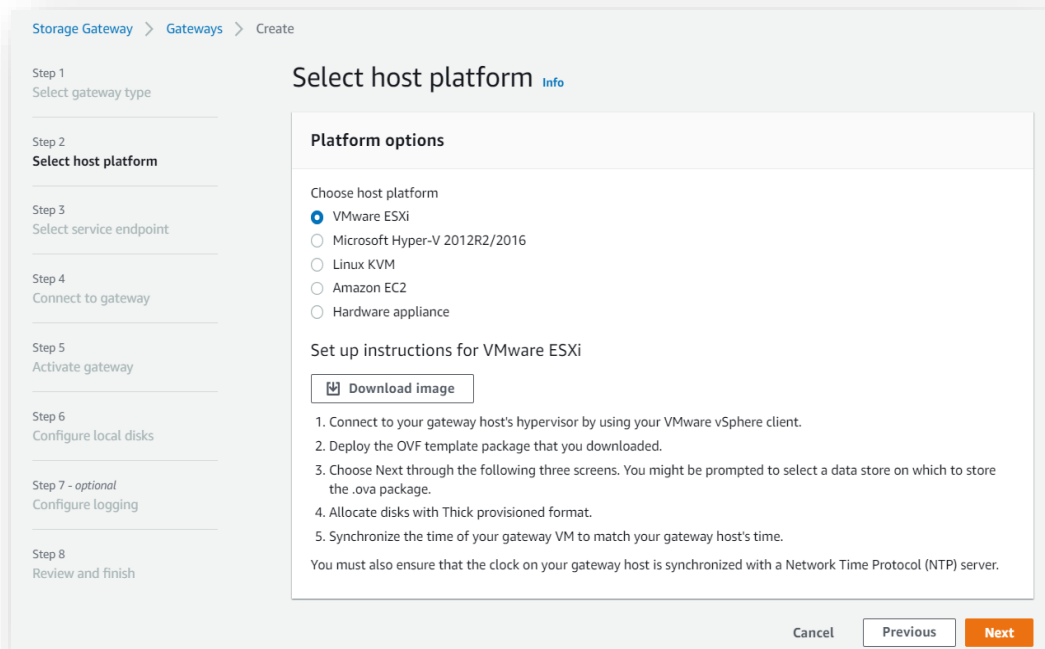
Storage Gateway > Gateways > Create

Step 1
Select gateway type

Step 2
Select host platform

Step 3
Select service endpoint

Step 4
Connect to gateway

Step 5
Activate gateway

Step 6
Configure local disks

Step 7 - optional
Configure logging

Step 8
Review and finish

Select host platform Info

Platform options

Choose host platform
VMware ESXi
Microsoft Hyper-V 2012R2/2016
Linux KVM
Amazon EC2
Hardware appliance

Set up instructions for VMware ESXi

Download image

1. Connect to your gateway host's hypervisor by using your VMware vSphere client.
2. Deploy the OVF template package that you downloaded.
3. Choose Next through the following three screens. You might be prompted to select a data store on which to store the .ova package.
4. Allocate disks with Thick provisioned format.
5. Synchronize the time of your gateway VM to match your gateway host's time.

You must also ensure that the clock on your gateway host is synchronized with a Network Time Protocol (NTP) server.

Cancel Previous Next